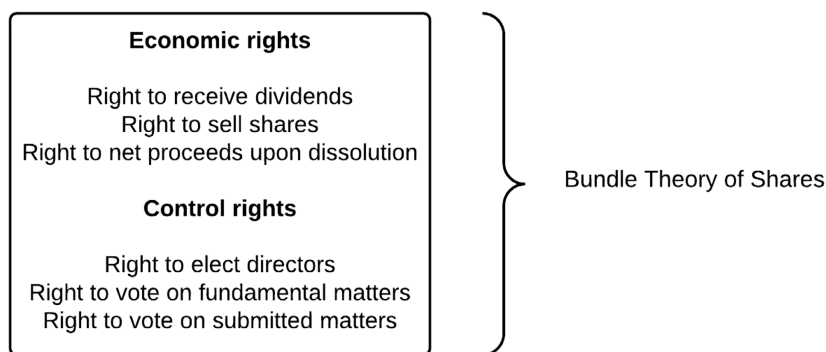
**Economic rights**

Right to receive dividends
Right to sell shares
Right to net proceeds upon dissolution

**Control rights**

Right to elect directors
Right to vote on fundamental matters
Right to vote on submitted matters

Bundle Theory of Shares